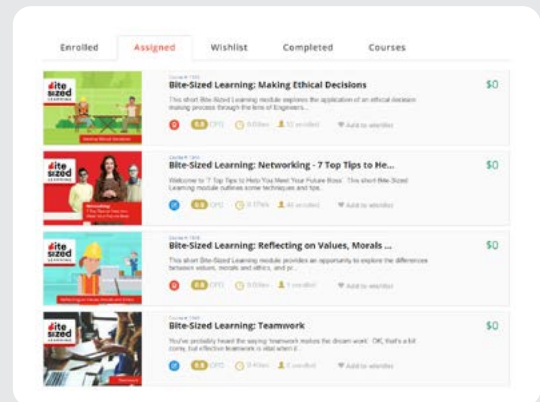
Enrolled Assigned Wishlist Completed Courses

Bite-Sized Learning: Making Ethical Decisions
This short Bite-Sized Learning module explores the application of an ethical decision making process through the lens of Engineers...
CPD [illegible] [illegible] Add to wishlist
$0

Bite-Sized Learning: Networking - 7 Top Tips to He...
Welcome to '7 Top Tips to Help You Meet Your Future Boss'. This short Bite-Sized Learning module outlines some techniques and tips.
CPD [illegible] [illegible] Add to wishlist
$0

Bite-Sized Learning: Reflecting on Values, Morals ...
This short Bite-Sized Learning module provides an opportunity to explore the differences between values, morals and ethics, and pr...
CPD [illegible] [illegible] Add to wishlist
$0

Bite-Sized Learning: Teamwork
You've probably heard the saying 'teamwork makes the dream work'. OK, that's a bit corny, but effective teamwork is vital when it...
CPD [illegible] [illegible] Add to wishlist
$0

Bite Sized LEARNING
Bite Sized LEARNING
Bite Sized LEARNING
Bite Sized LEARNING